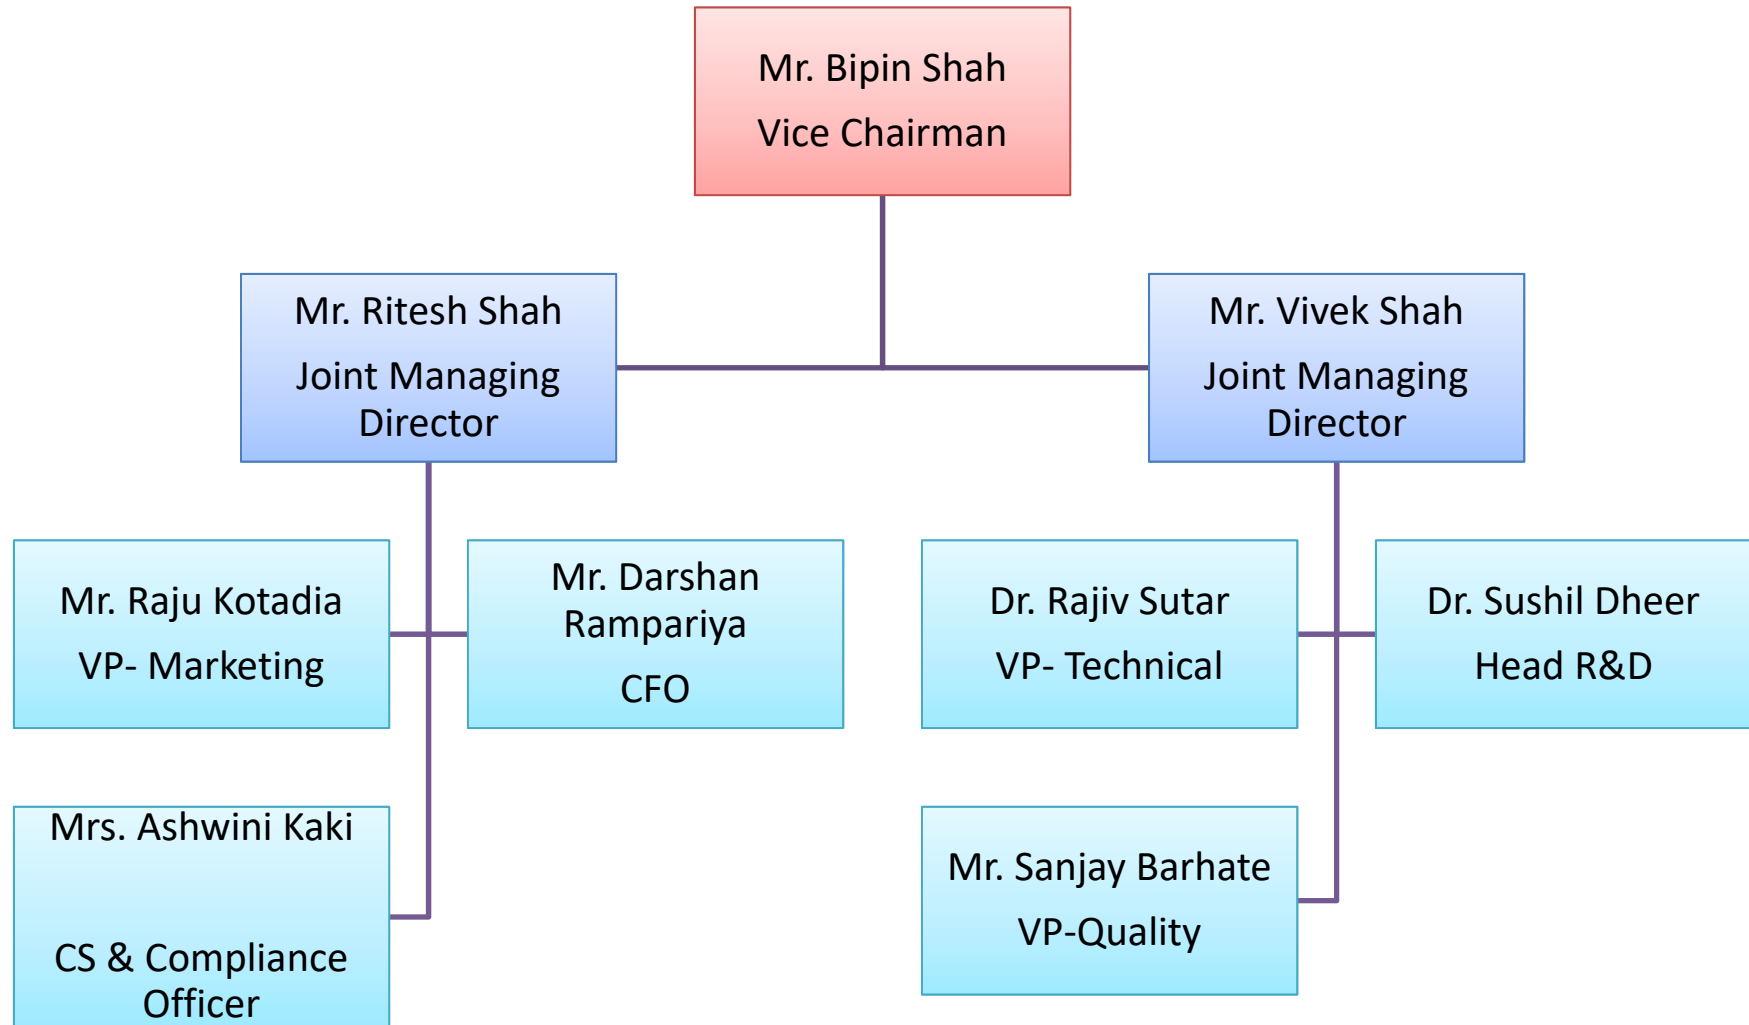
Mr. Bipin Shah
Vice Chairman

Mr. Ritesh Shah
Joint Managing Director

Mr. Vivek Shah
Joint Managing Director

Mr. Raju Kotadia
VP- Marketing

Mr. Darshan Rampariya
CFO

Dr. Rajiv Sutar
VP- Technical

Dr. Sushil Dheer
Head R&D

Mrs. Ashwini Kaki

CS & Compliance Officer

Mr. Sanjay Barhate
VP-Quality